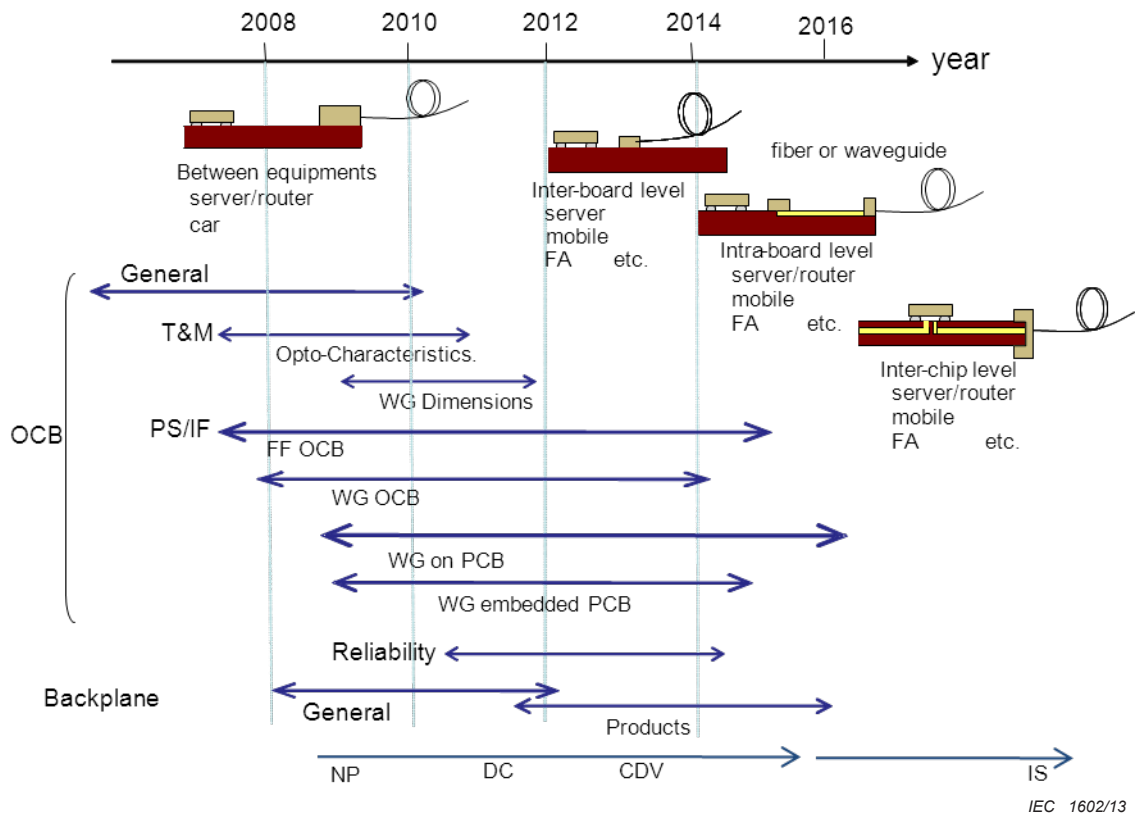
2008 2010 2012 2014 2016 year

Between equipments
server/router
car

Inter-board level
server
mobile
FA etc.

fiber or waveguide

Intra-board level
server/router
mobile
FA etc.

Inter-chip level
server/router
mobile
FA etc.

OCB

General

T&M

Opto-Characteristics.

WG Dimensions

PS/IF

FF OCB

WG OCB

WG on PCB

WG embedded PCB

Reliability

Backplane

General

Products

NP DC CDV IS

IEC 1602/13